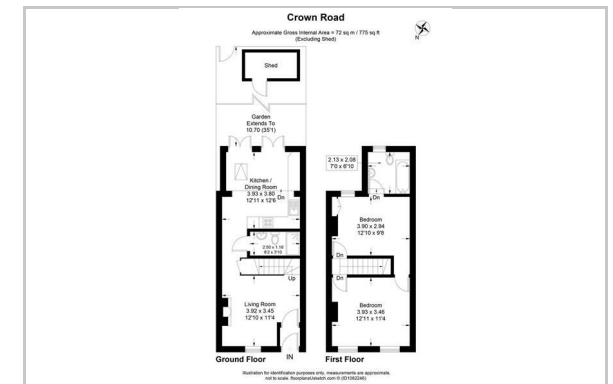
Crown Road

Approximate Gross Internal Area = 72 sq m / 775 sq ft (Excluding Shed)

N

Shed

Garden Extends To 10.70 (35'1)

Kitchen / Dining Room 3.93 x 3.80 12'11 x 12'6

Dn

2.50 x 1.10 8'2 x 3'10

Up

Living Room 3.92 x 3.45 12'10 x 11'4

IN

Ground Floor

2.13 x 2.08 7'0 x 6'10

Dn

Bedroom 3.90 x 2.94 12'10 x 9'8

Dn

Dn

Bedroom 3.93 x 3.46 12'11 x 11'4

First Floor

Illustration for identification purposes only, measurements are approximate, not to scale. floorplansUsketch.com © (ID1062246)